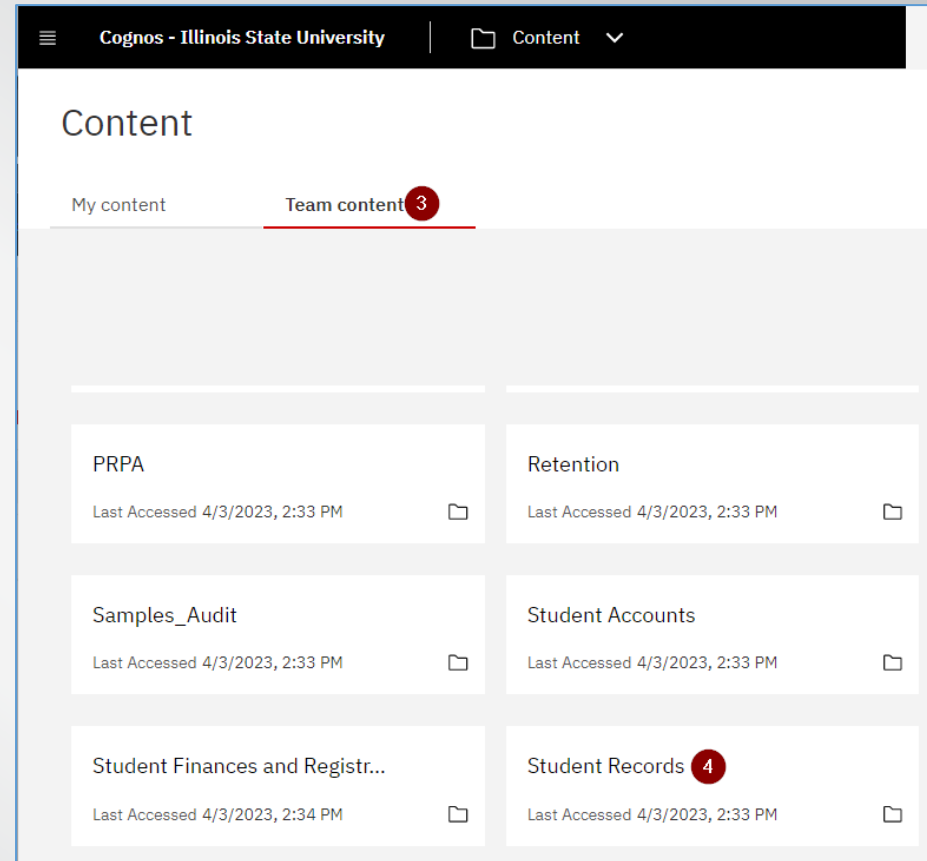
Cognos - Illinois State University

Content

Content

My content

Team content 3

PRPA
Last Accessed 4/3/2023, 2:33 PM

Retention
Last Accessed 4/3/2023, 2:33 PM

Samples_Audit
Last Accessed 4/3/2023, 2:33 PM

Student Accounts
Last Accessed 4/3/2023, 2:33 PM

Student Finances and Registr...
Last Accessed 4/3/2023, 2:34 PM

Student Records 4
Last Accessed 4/3/2023, 2:33 PM